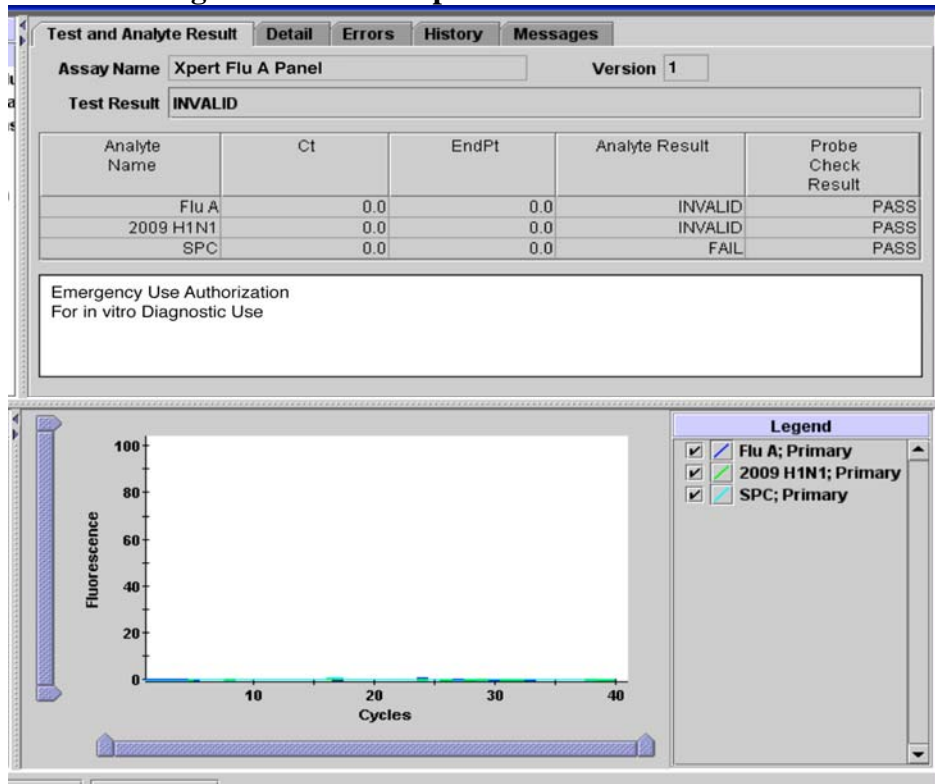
Test and Analyte Result | Detail | Errors | History | Messages

Assay Name Xpert Flu A Panel

Version 1

Test Result INVALID

| Analyte Name | Ct | EndPt | Analyte Result | Probe Check Result |
|---|---|---|---|---|
| Flu A | 0.0 | 0.0 | INVALID | PASS |
| 2009 H1N1 | 0.0 | 0.0 | INVALID | PASS |
| SPC | 0.0 | 0.0 | FAIL | PASS |

Emergency Use Authorization
For in vitro Diagnostic Use

100
80
60
40
20
0
Fluorescence
10
20
30
40
Cycles

Legend
Flu A; Primary
2009 H1N1; Primary
SPC; Primary